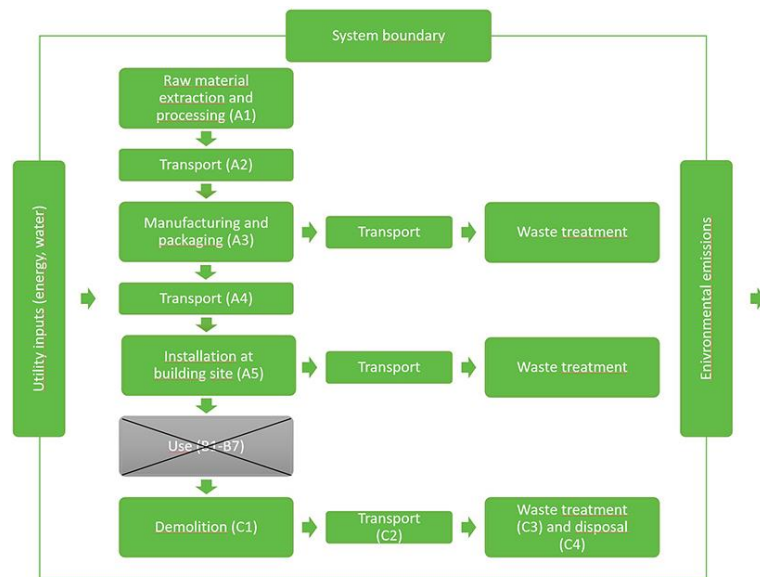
System boundary

Utility inputs (energy, water)

Raw material extraction and processing (A1)

Transport (A2)

Manufacturing and packaging (A3)

Transport

Waste treatment

Transport (A4)

Installation at building site (A5)

Transport

Waste treatment

Use (B1-B7)

Demolition (C1)

Transport (C2)

Waste treatment (C3) and disposal (C4)

Enivronmental emissions